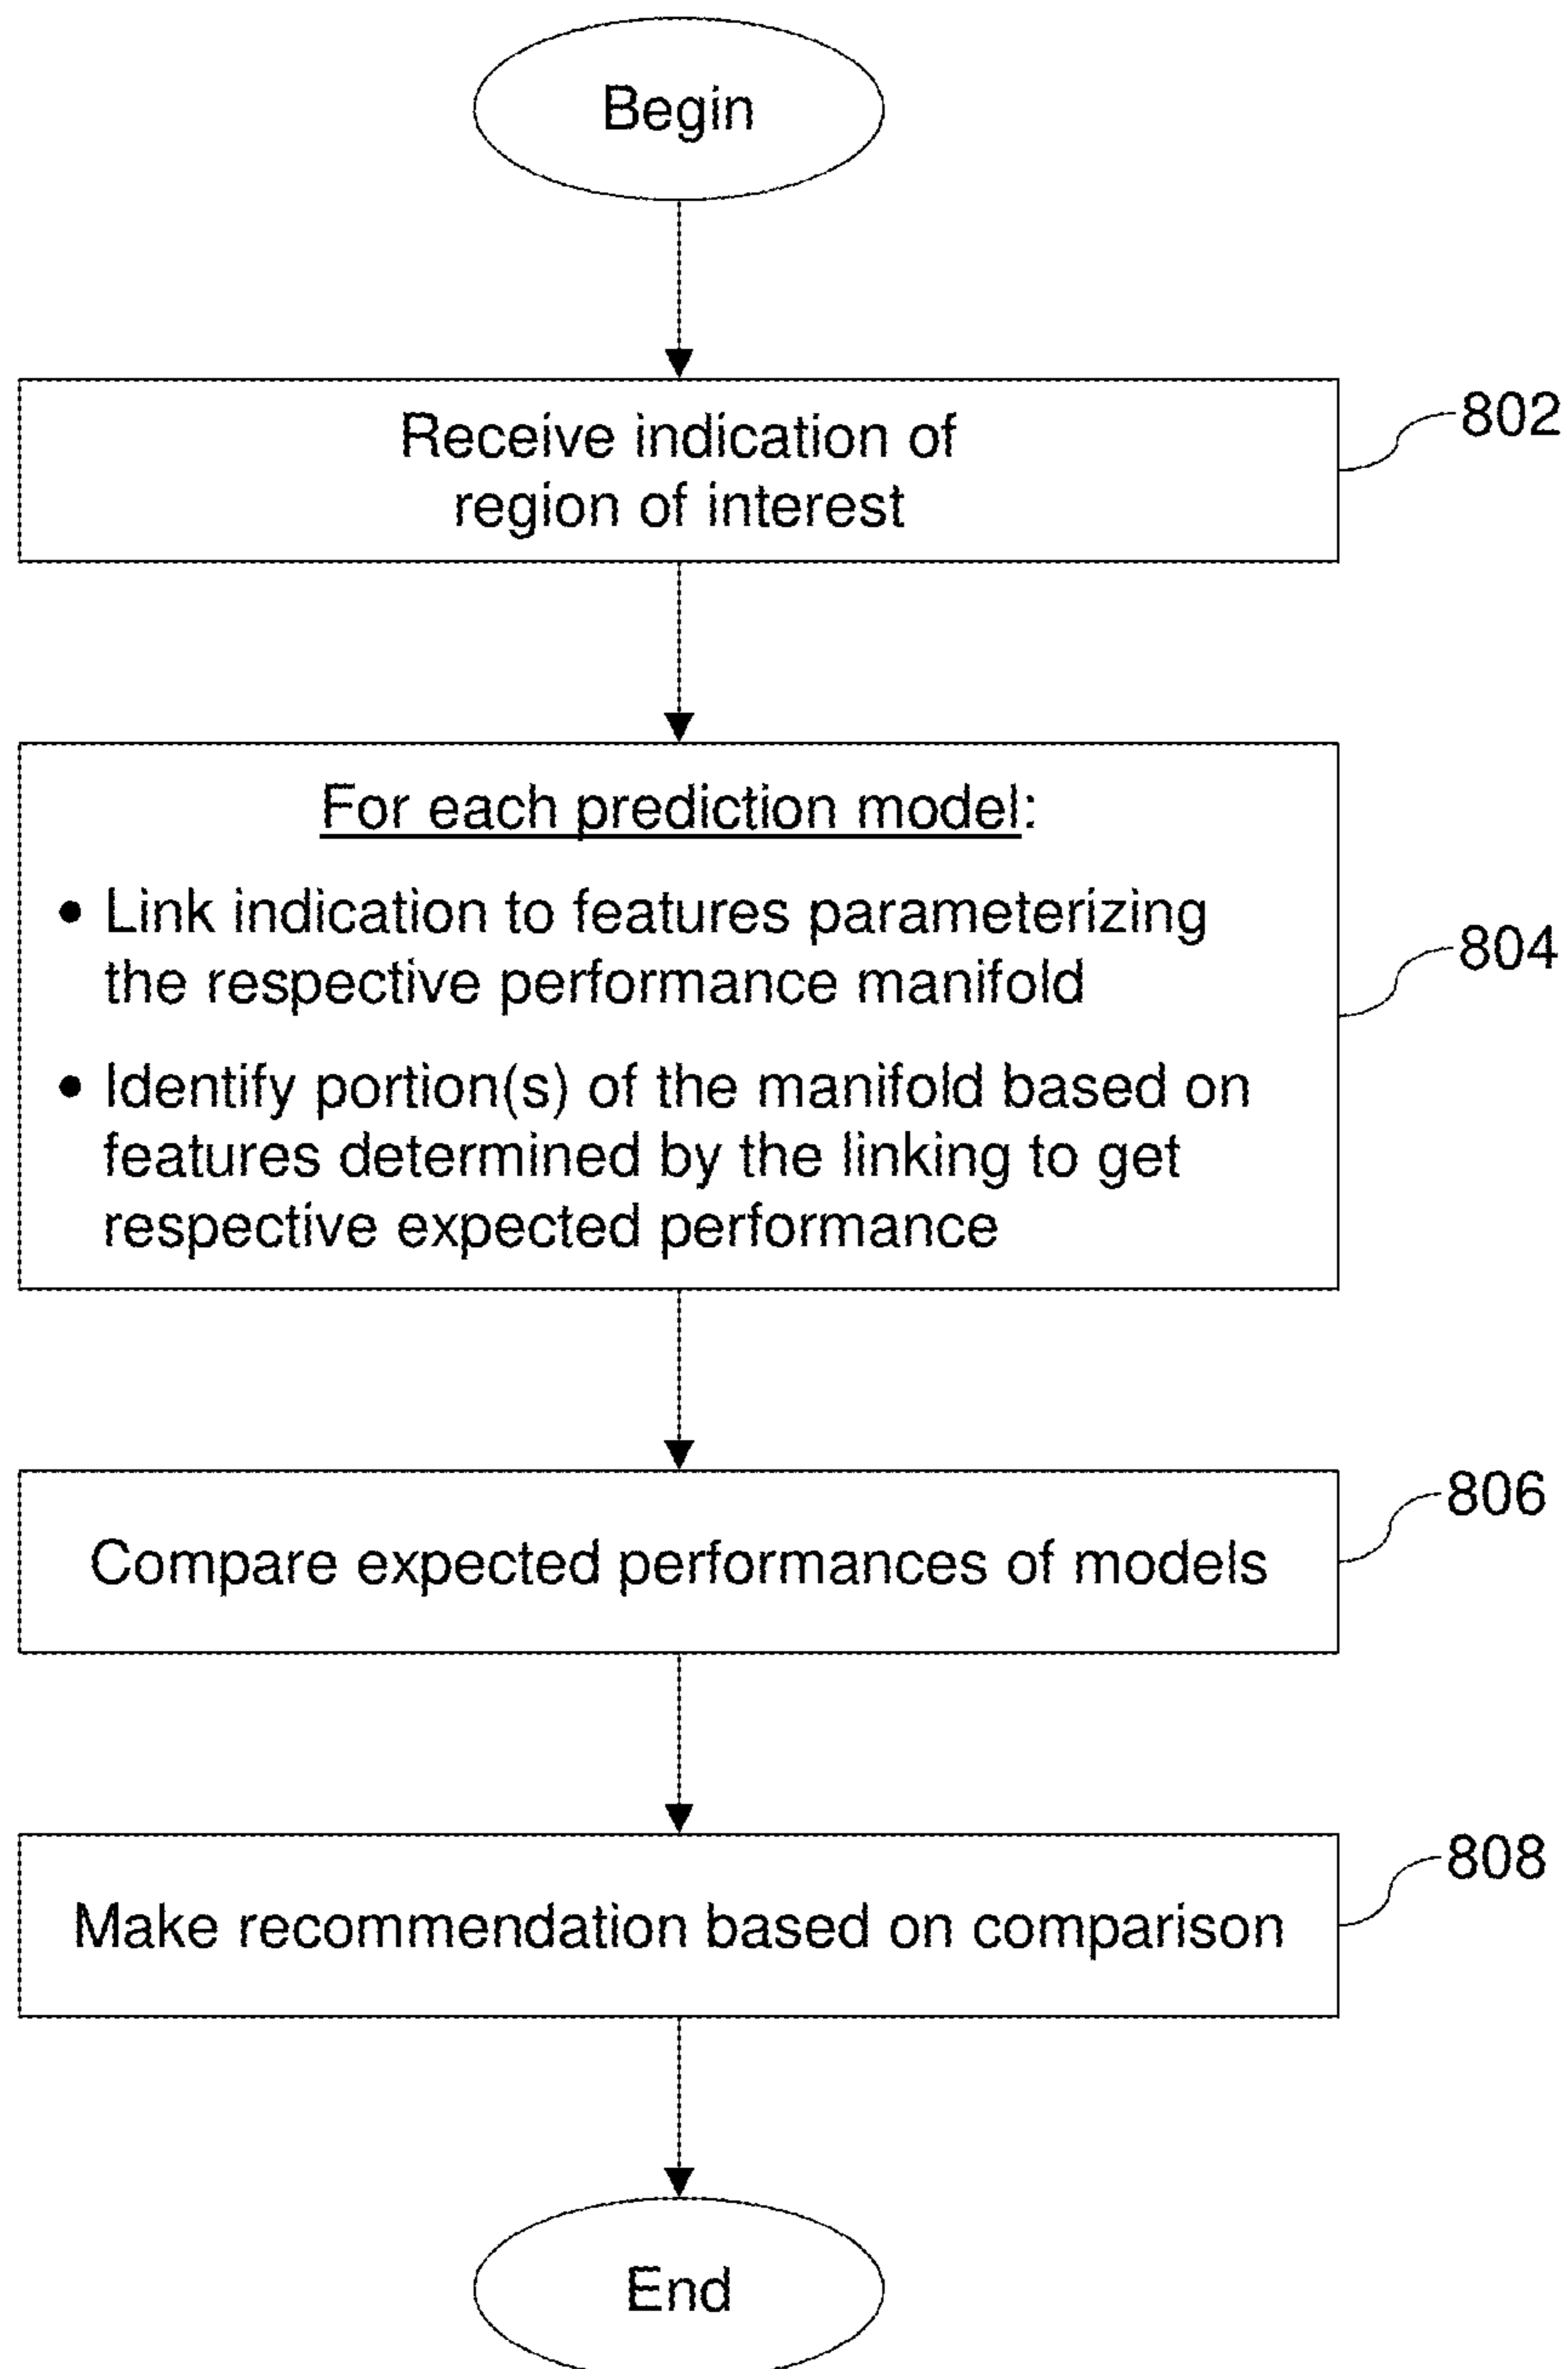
Begin

Receive indication of region of interest

802

For each prediction model:

• Link indication to features parameterizing the respective performance manifold

• Identify portion(s) of the manifold based on features determined by the linking to get respective expected performance

804

Compare expected performances of models

806

Make recommendation based on comparison

808

End